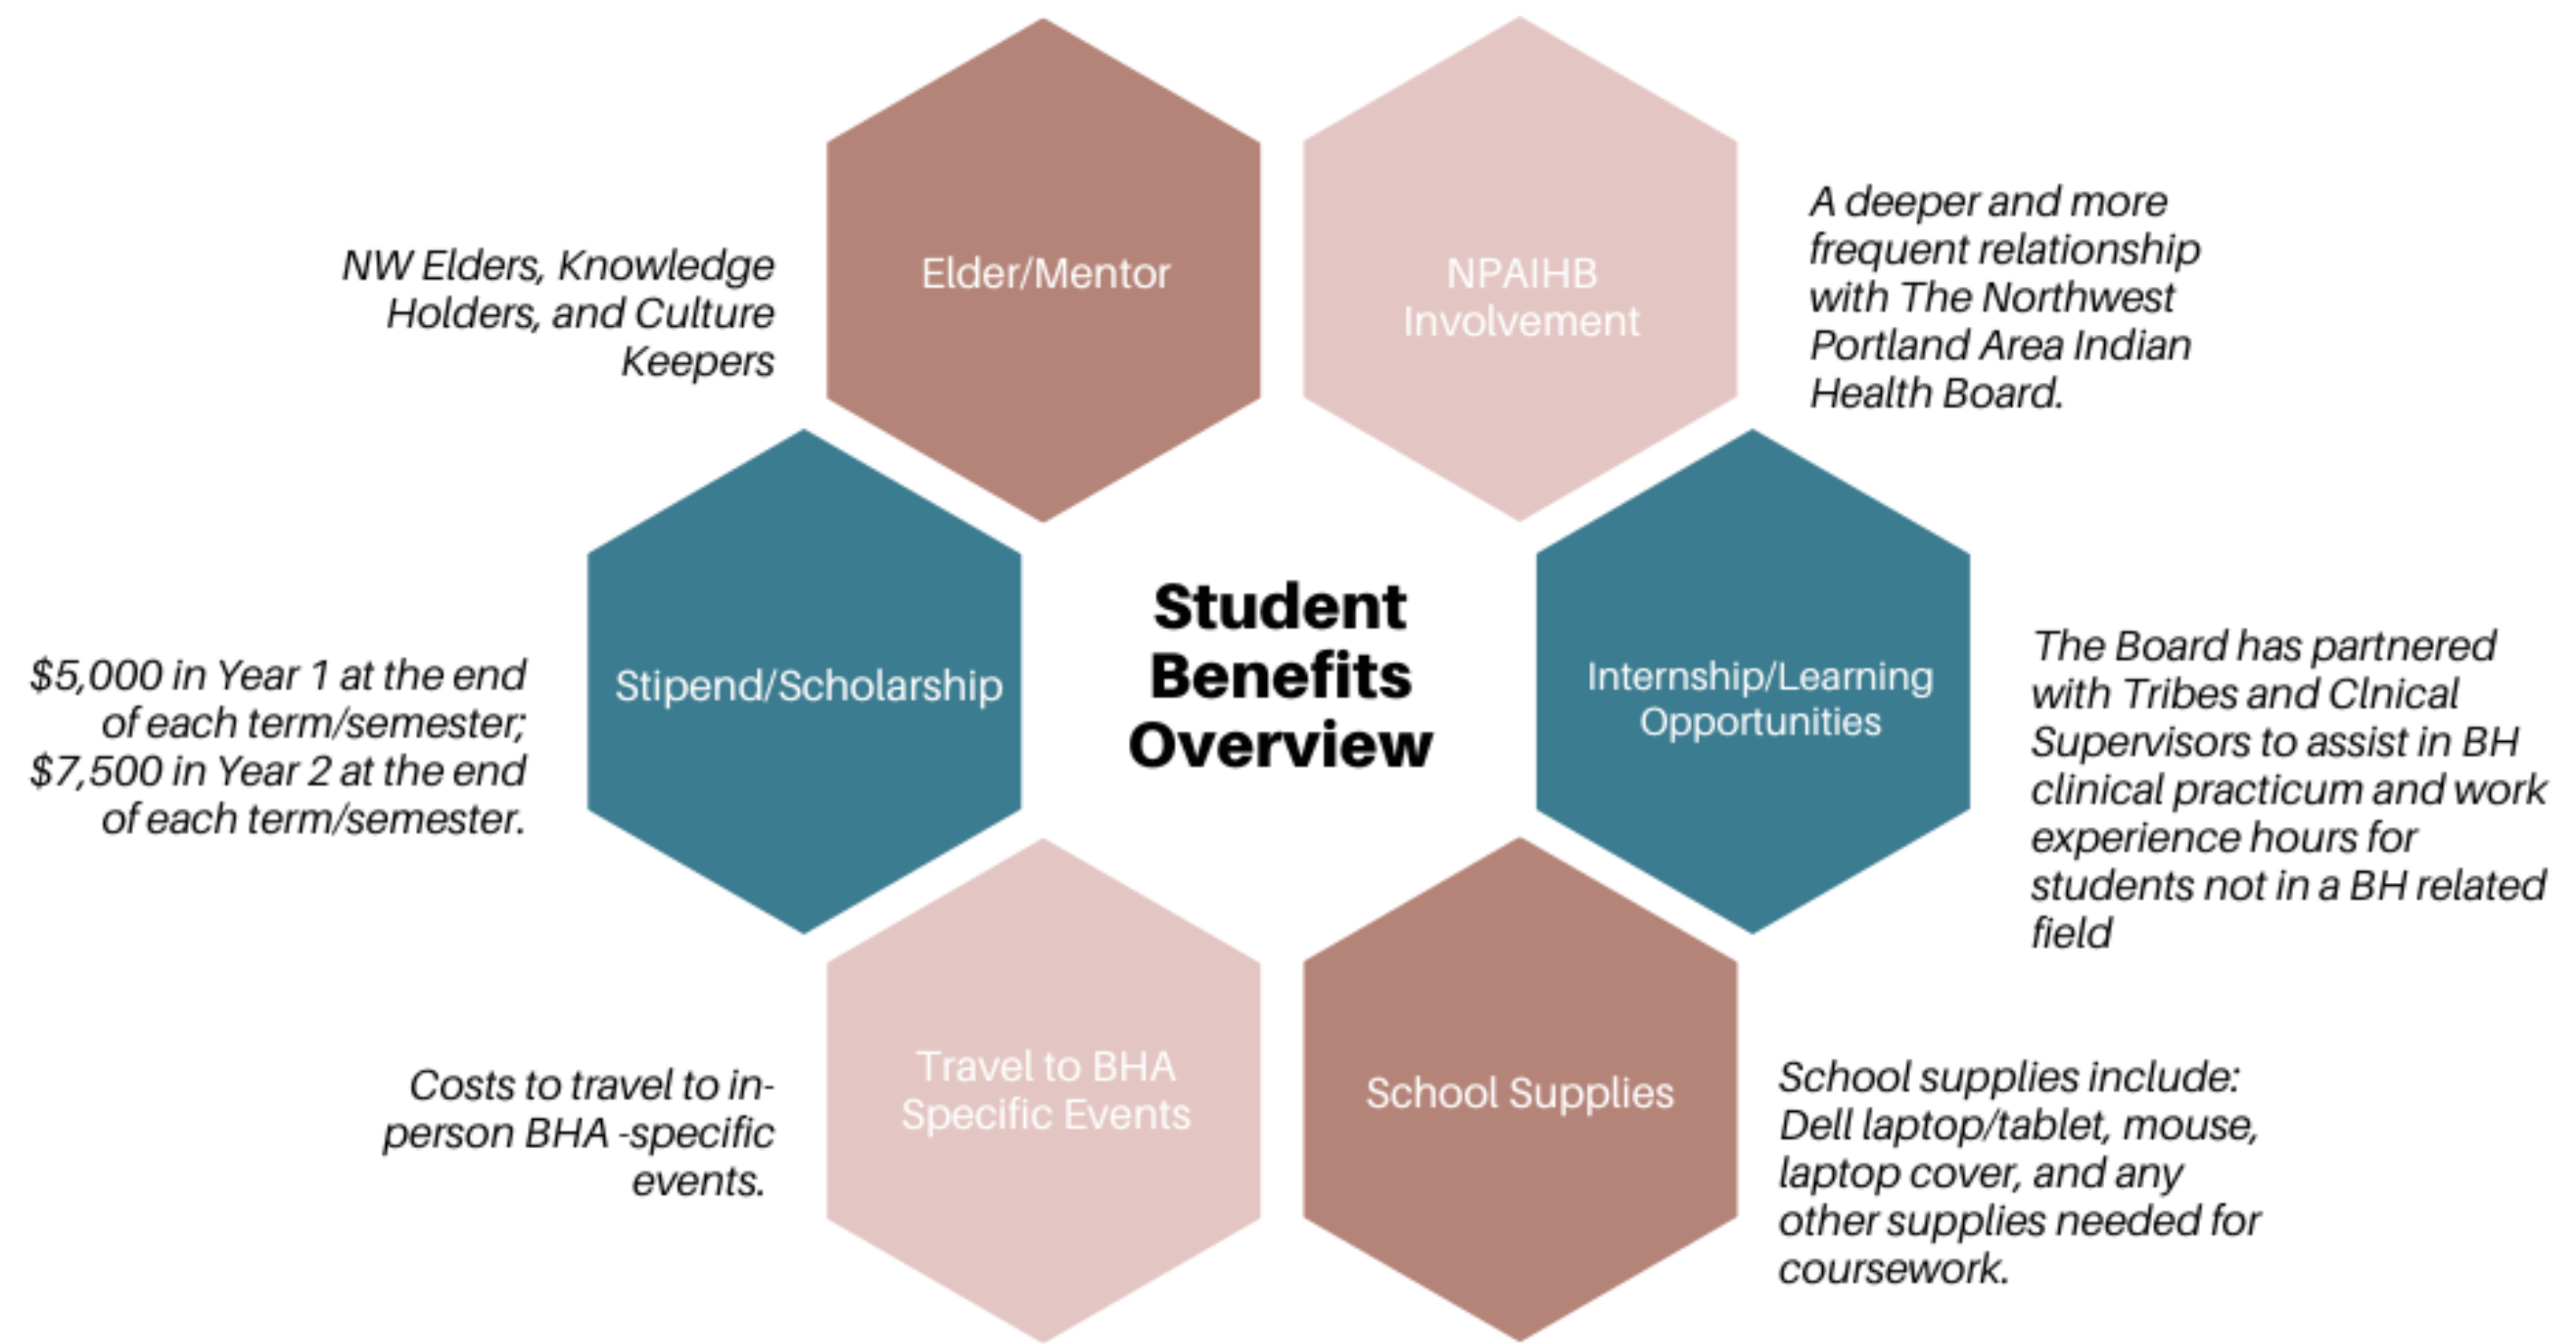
Student Benefits Overview

NW Elders, Knowledge Holders, and Culture Keepers

Elder/Mentor

NPAIHB Involvement

A deeper and more frequent relationship with The Northwest Portland Area Indian Health Board.

$5,000 in Year 1 at the end of each term/semester; $7,500 in Year 2 at the end of each term/semester.

Stipend/Scholarship

Internship/Learning Opportunities

The Board has partnered with Tribes and Clnical Supervisors to assist in BH clinical practicum and work experience hours for students not in a BH related field

Costs to travel to in-person BHA -specific events.

Travel to BHA Specific Events

School Supplies

School supplies include: Dell laptop/tablet, mouse, laptop cover, and any other supplies needed for coursework.